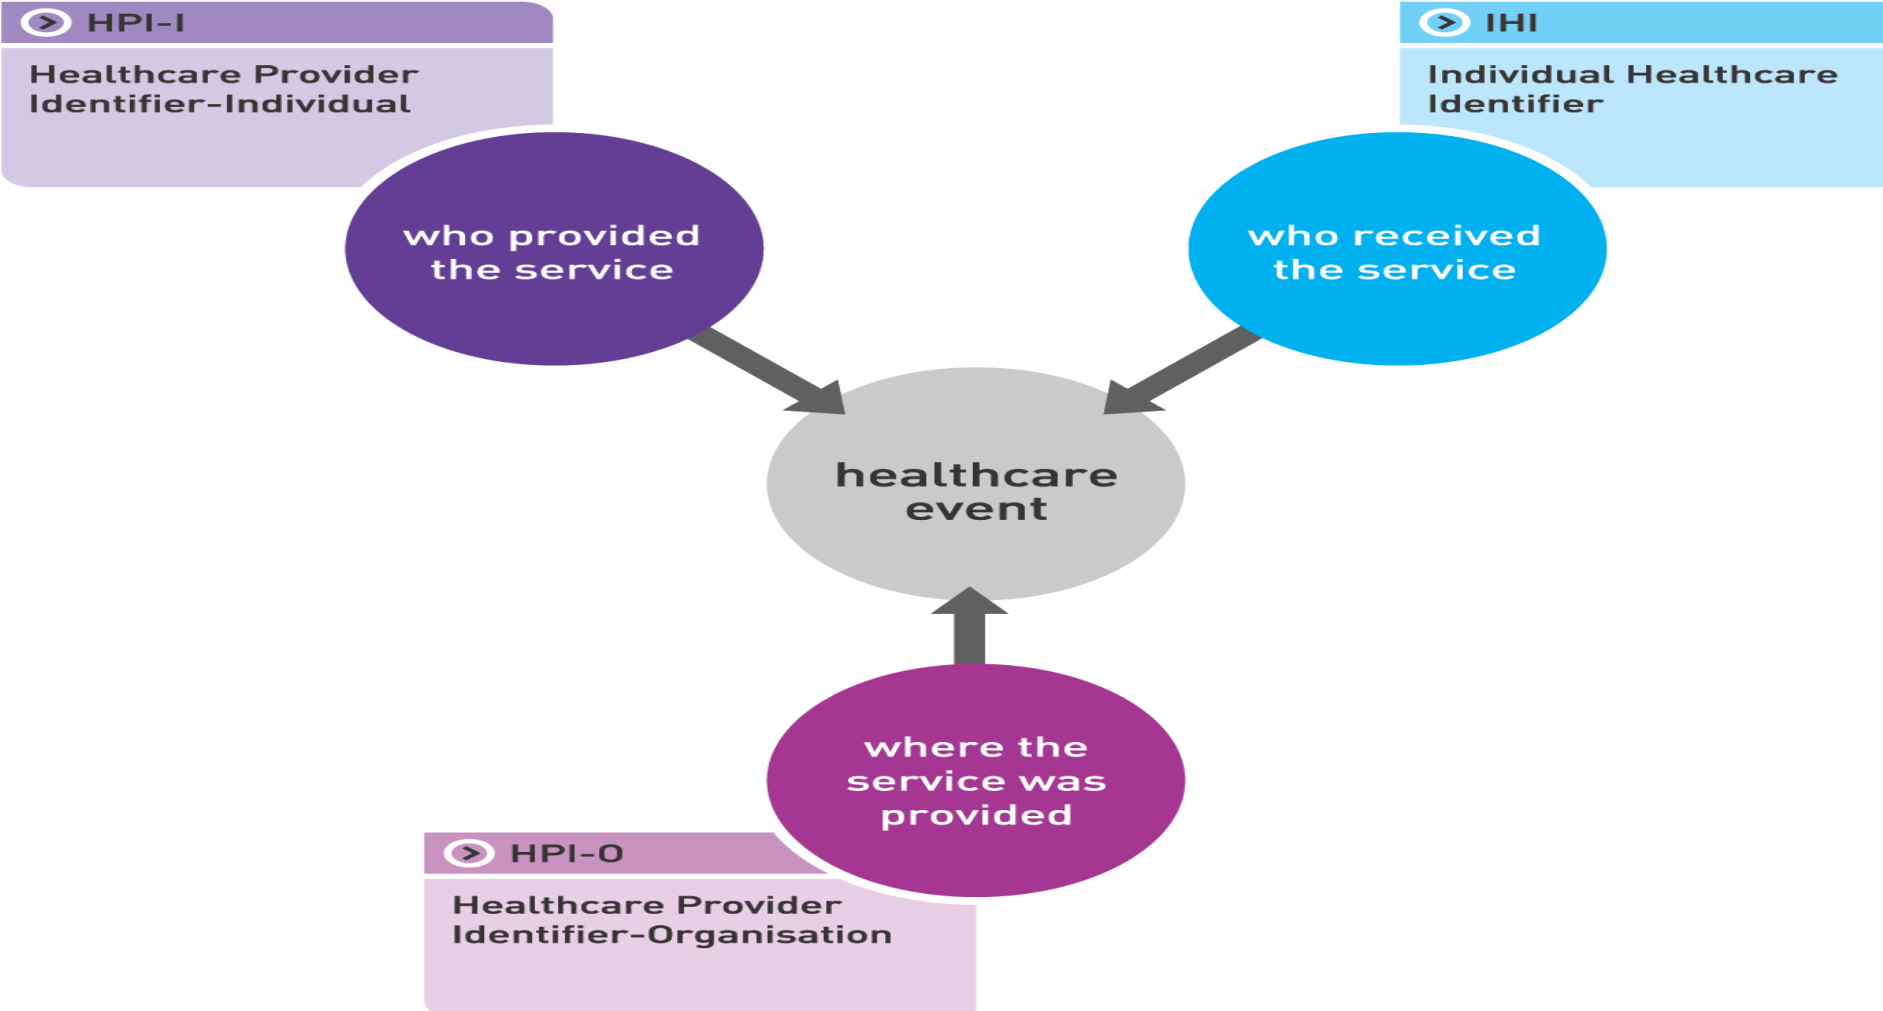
HPI-I

Healthcare Provider Identifier-Individual

IHI

Individual Healthcare Identifier

who provided the service

who received the service

healthcare event

where the service was provided

HPI-O

Healthcare Provider Identifier-Organisation